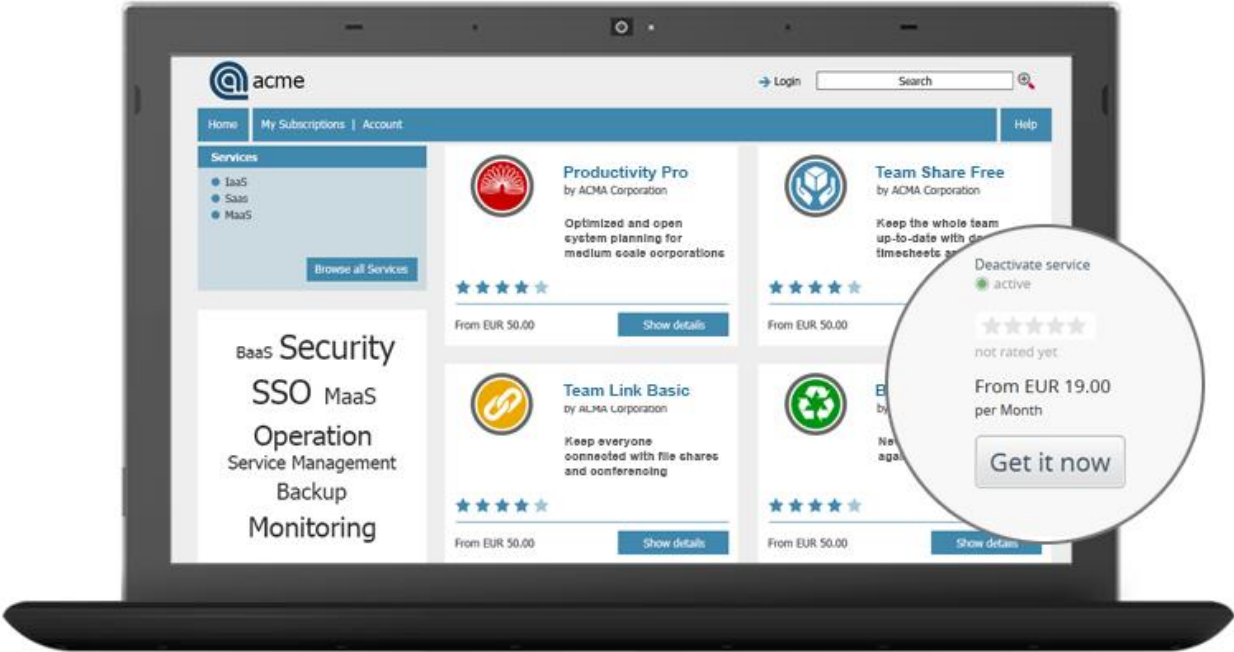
acme

Login

Search

Home | My Subscriptions | Account | Help

Services
IaaS
Saas
MaaS

Browse all Services

BaaS Security
SSO MaaS
Operation
Service Management
Backup
Monitoring

Productivity Pro
by ACMA Corporation

Optimized and open system planning for medium scale corporations

From EUR 50.00

Show details

Team Share Free
by ACMA Corporation

Keep the whole team up-to-date with d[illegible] timesheets a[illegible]

From EUR 50.00

Team Link Basic
by ACMA Corporation

Keep everyone connected with file shares and conferencing

From EUR 50.00

Show details

B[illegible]
by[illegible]

Ne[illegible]
aga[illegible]

From EUR 50.00

Show details

Deactivate service
active

not rated yet

From EUR 19.00
per Month

Get it now